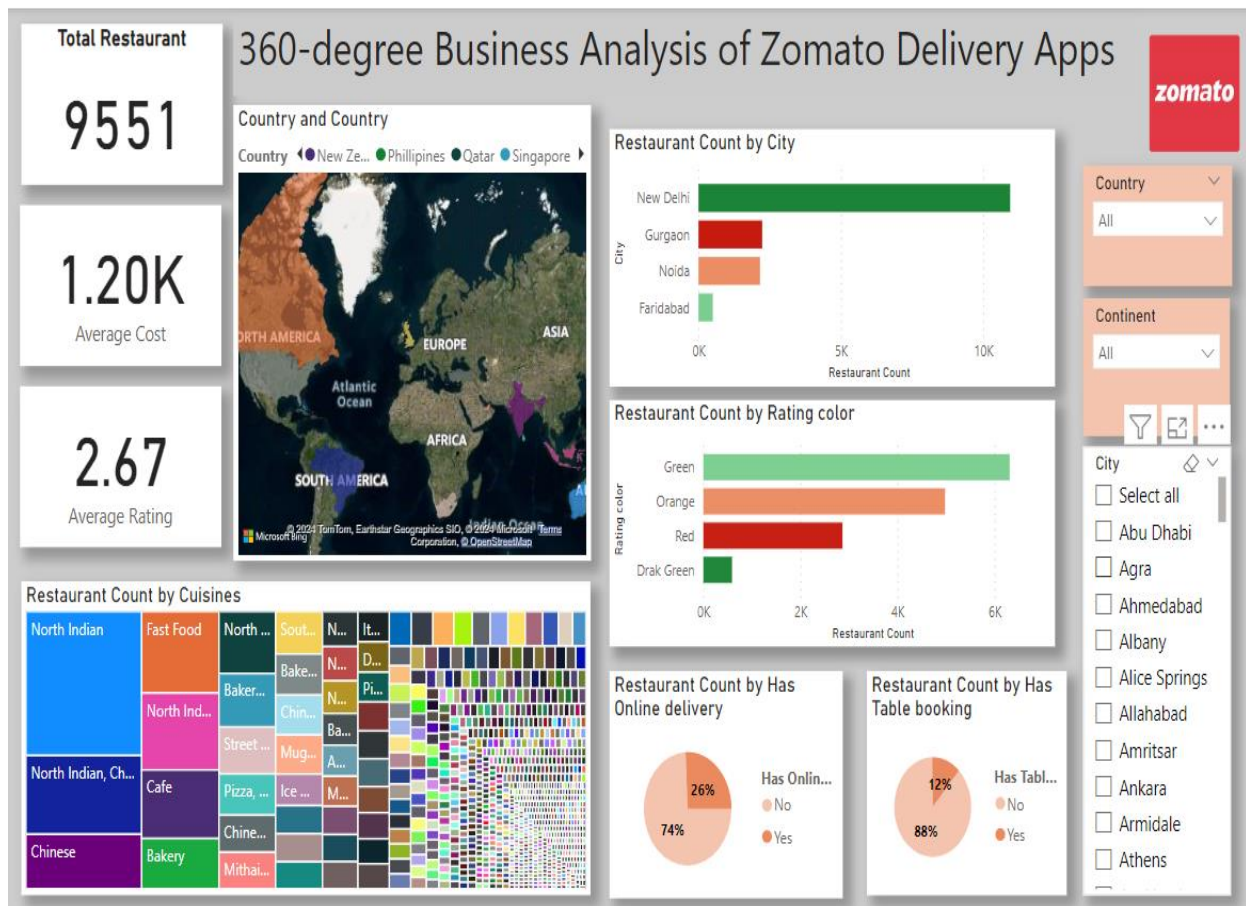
Total Restaurant

9551

1.20K
Average Cost

2.67
Average Rating

360-degree Business Analysis of Zomato Delivery Apps

zomato

Country and Country
Country New Ze... Phillipines Qatar Singapore

RTH AMERICA
EUROPE
ASIA
Atlantic Ocean
AFRICA
SOUTH AMERICA
Microsoft Bing © 2024 TomTom, Earthstar Geographics SIO, © 2024 Microsoft Terms Corporation, © OpenStreetMap

Restaurant Count by City
City
New Delhi
Gurgaon
Noida
Faridabad
0K 5K 10K
Restaurant Count

Restaurant Count by Rating color
Rating color
Green
Orange
Red
Drak Green
0K 2K 4K 6K
Restaurant Count

Country
All

Continent
All

City
Select all
Abu Dhabi
Agra
Ahmedabad
Albany
Alice Springs
Allahabad
Amritsar
Ankara
Armidale
Athens

Restaurant Count by Cuisines
North Indian
Fast Food
North ...
Sout...
N...
It...
North Ind...
Baker...
Bake...
N...
D...
N...
Pi...
Chin...
Street ...
Ba...
Mug...
A...
North Indian, Ch...
Cafe
Pizza, ...
Ice ...
M...
Chine...
Chinese
Bakery
Mithai...

Restaurant Count by Has Online delivery
26%
74%
Has Onlin...
No
Yes

Restaurant Count by Has Table booking
12%
88%
Has Tabl...
No
Yes